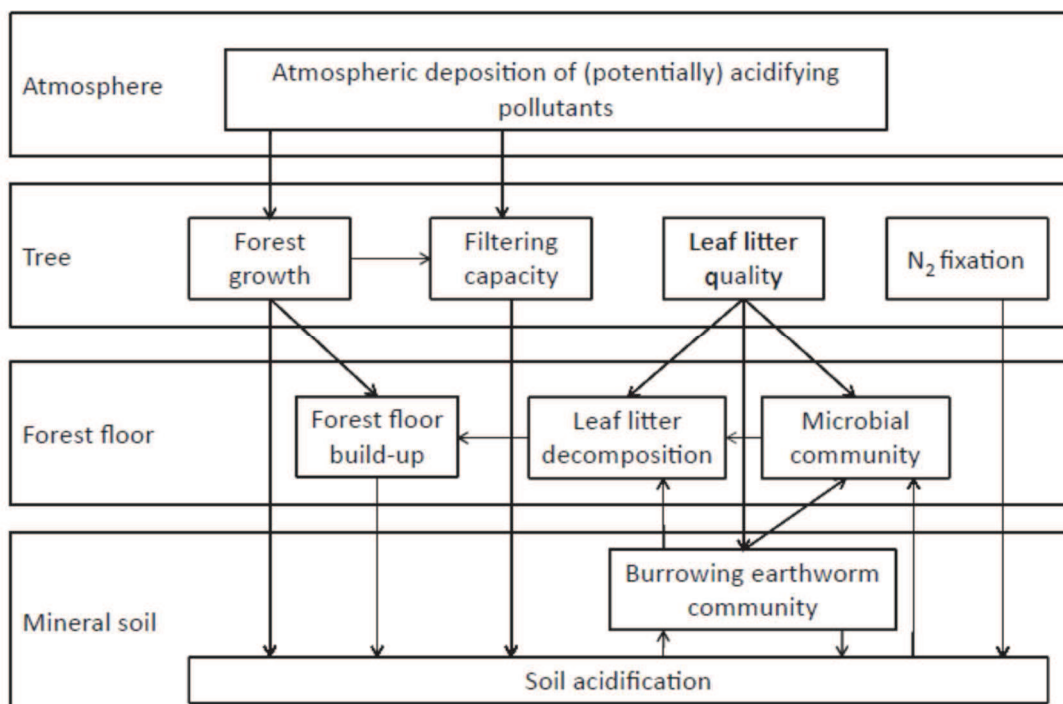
Atmosphere
Atmospheric deposition of (potentially) acidifying pollutants

Tree
Forest growth
Filtering capacity
Leaf litter quality
$N_2$ fixation

Forest floor
Forest floor build-up
Leaf litter decomposition
Microbial community

Mineral soil
Burrowing earthworm community
Soil acidification